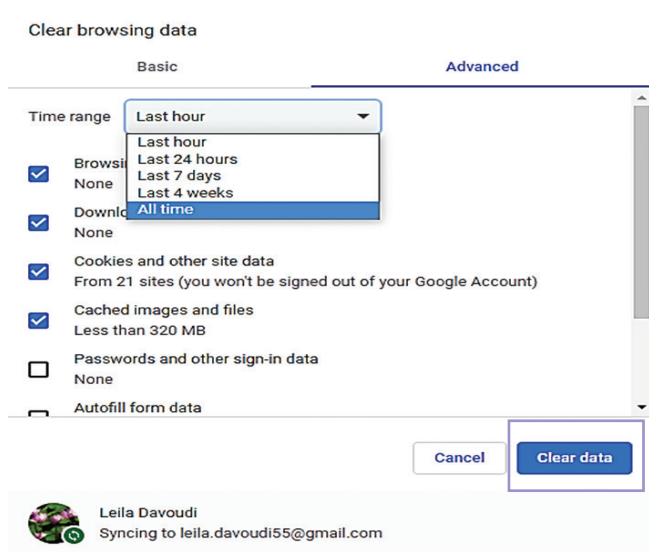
Clear browsing data

Basic

Advanced

Time range

Last hour

Last hour
Last 24 hours
Last 7 days
Last 4 weeks
All time

Browsi
None

Downlo
None

Cookies and other site data
From 21 sites (you won't be signed out of your Google Account)

Cached images and files
Less than 320 MB

Passwords and other sign-in data
None

Autofill form data

Cancel

Clear data

Leila Davoudi
Syncing to leila.davoudi55@gmail.com